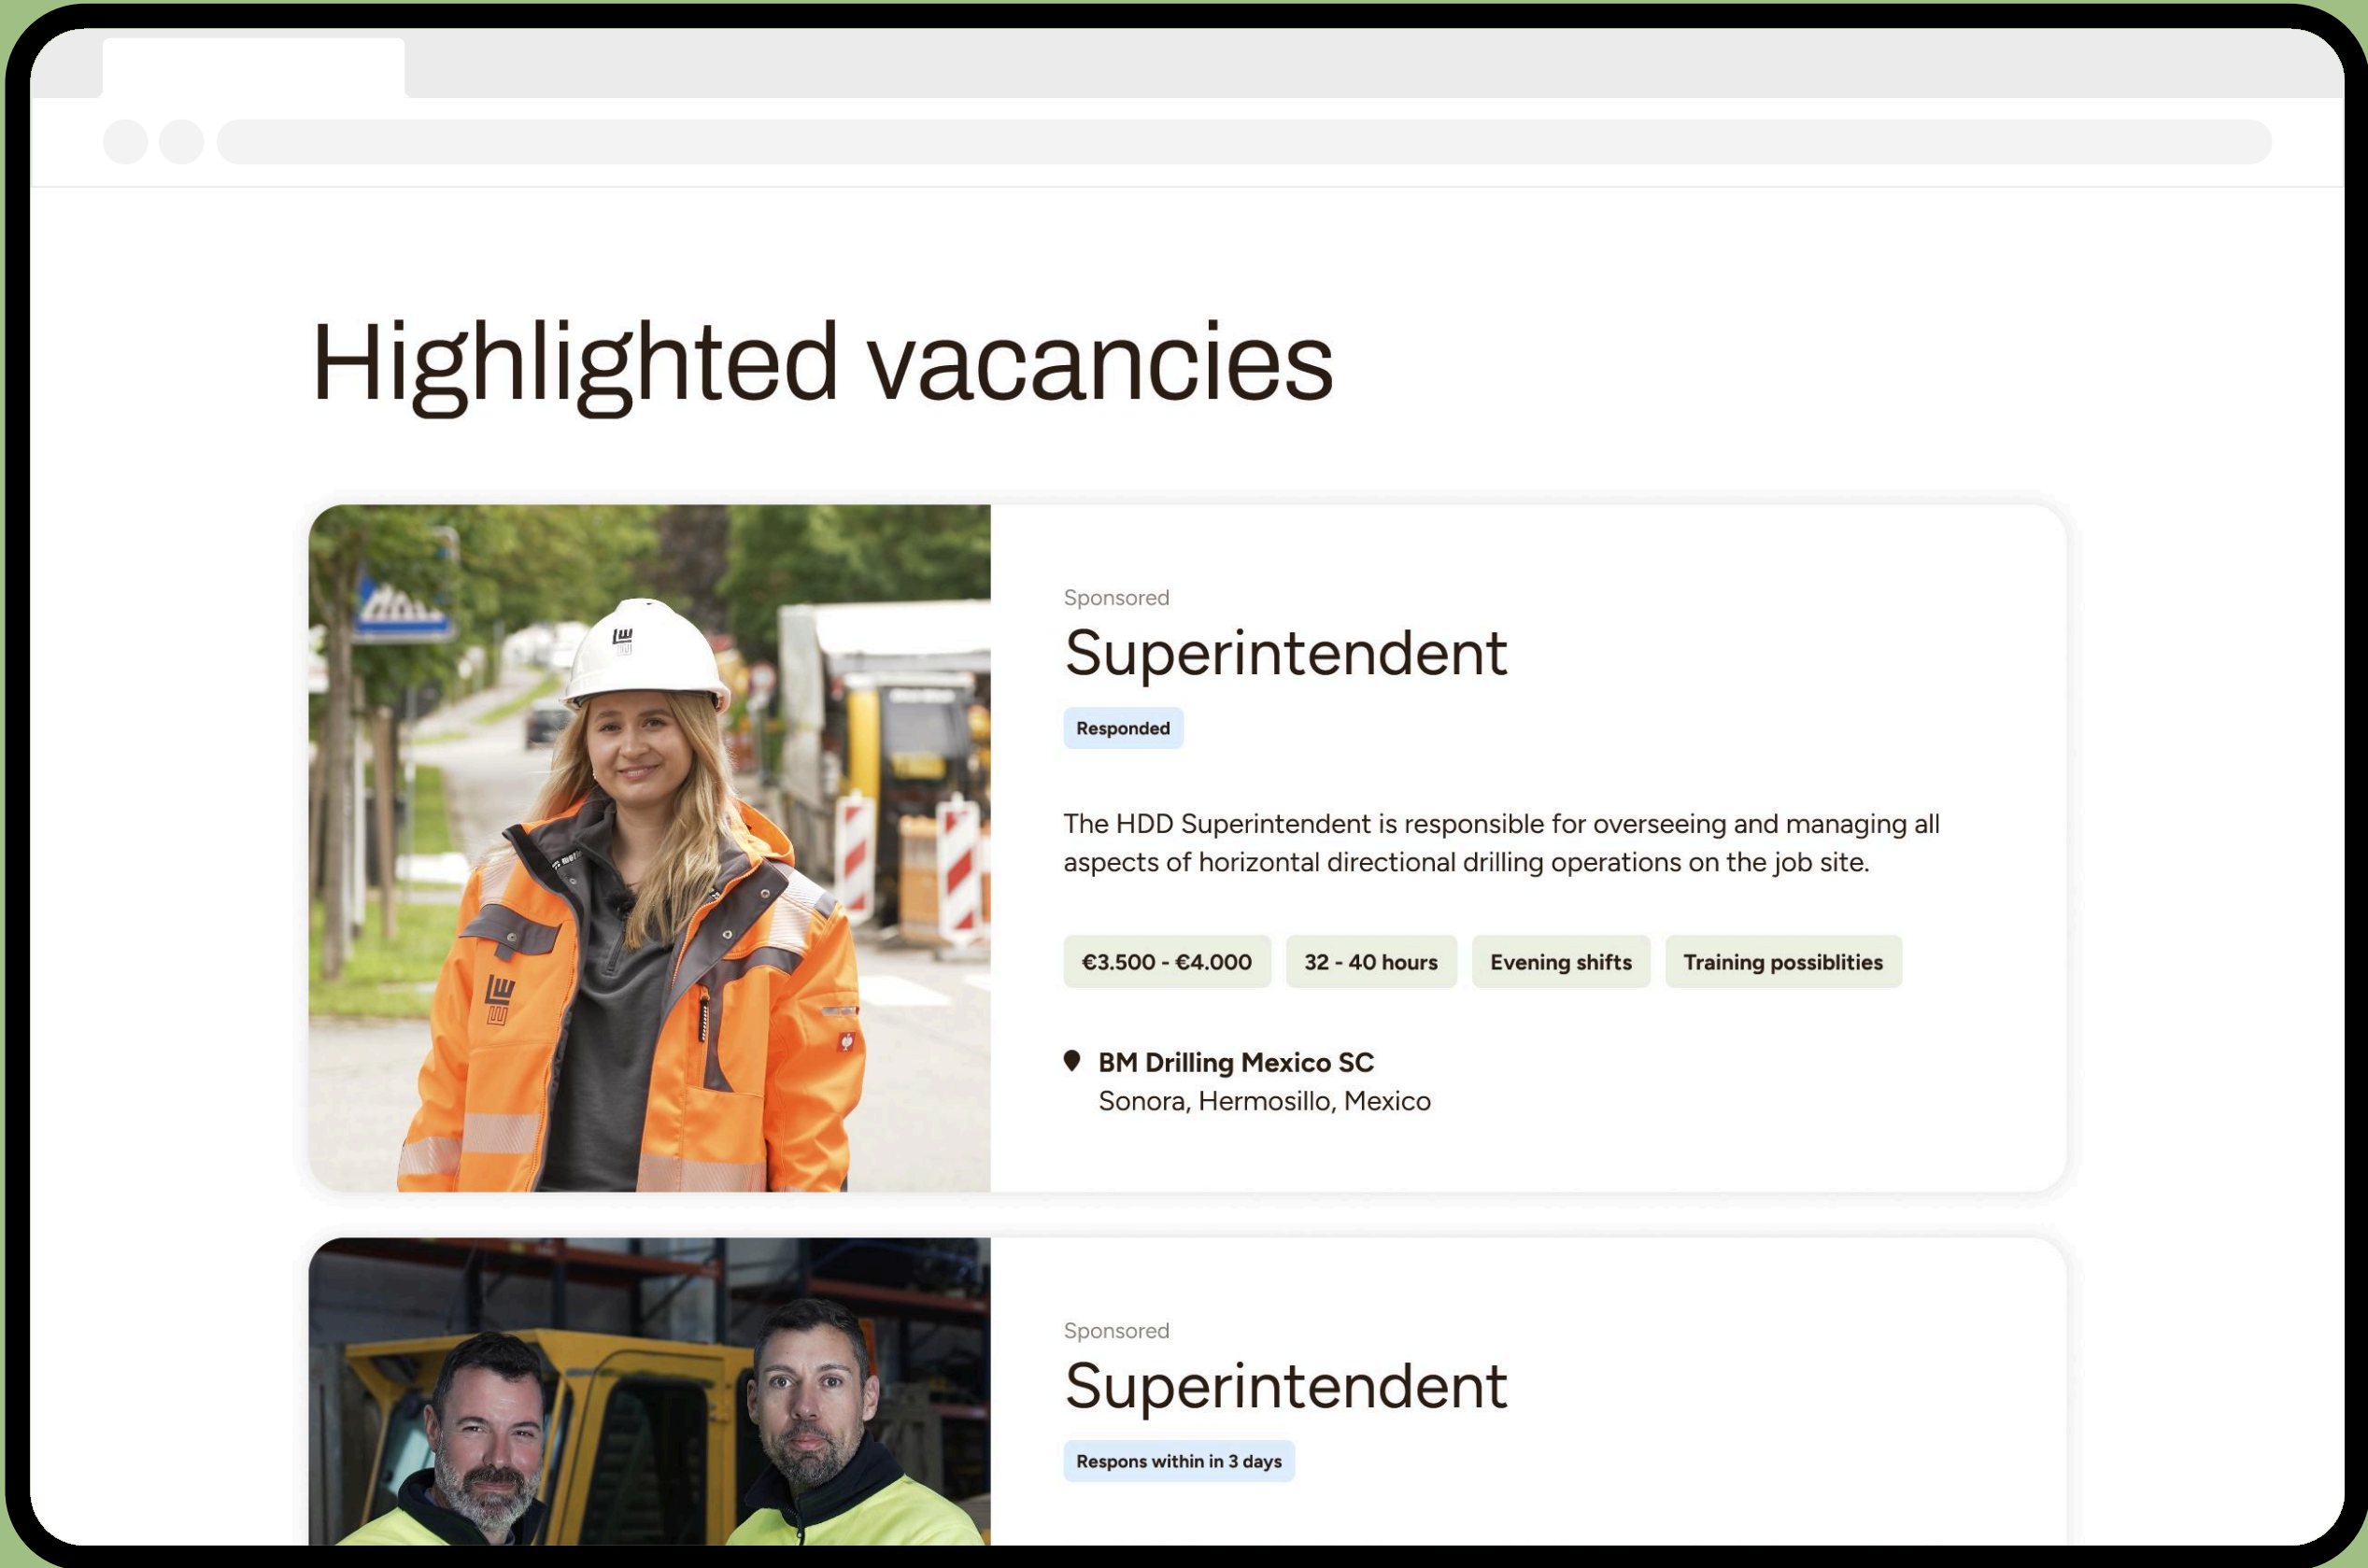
Highlighted vacancies

Sponsored

Superintendent

Responded

The HDD Superintendent is responsible for overseeing and managing all aspects of horizontal directional drilling operations on the job site.

€3.500 - €4.000

32 - 40 hours

Evening shifts

Training possiblities

BM Drilling Mexico SC
Sonora, Hermosillo, Mexico

Sponsored

Superintendent

Respons within in 3 days